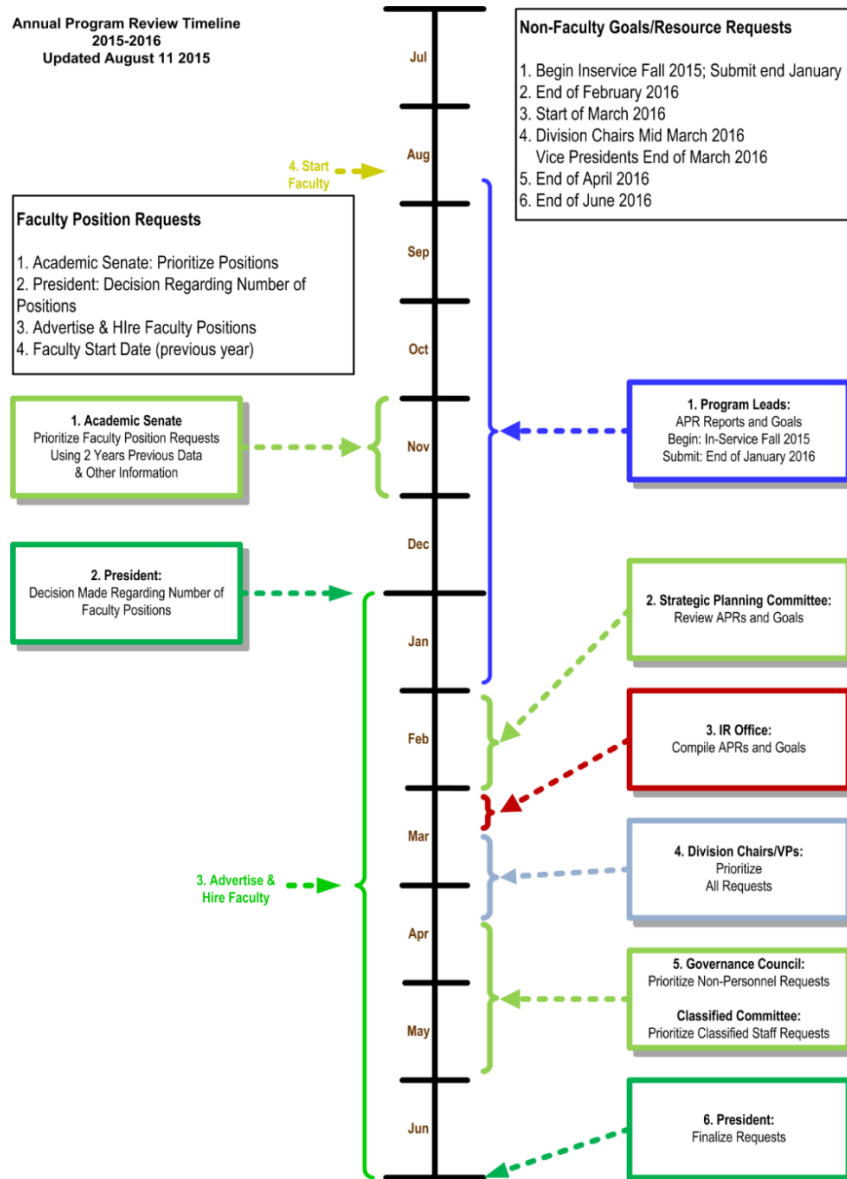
Annual Program Review Timeline
2015-2016
Updated August 11 2015

Non-Faculty Goals/Resource Requests

1. Begin Inservice Fall 2015; Submit end January
2. End of February 2016
3. Start of March 2016
4. Division Chairs Mid March 2016
Vice Presidents End of March 2016
5. End of April 2016
6. End of June 2016

Jul

Aug

4. Start Faculty

Faculty Position Requests

1. Academic Senate: Prioritize Positions
2. President: Decision Regarding Number of Positions
3. Advertise & HIre Faculty Positions
4. Faculty Start Date (previous year)

Sep

Oct

1. Academic Senate
Prioritize Faculty Position Requests Using 2 Years Previous Data & Other Information

Nov

1. Program Leads:
APR Reports and Goals
Begin: In-Service Fall 2015
Submit: End of January 2016

Dec

2. President:
Decision Made Regarding Number of Faculty Positions

Jan

2. Strategic Planning Committee:
Review APRs and Goals

Feb

3. IR Office:
Compile APRs and Goals

Mar

3. Advertise & Hire Faculty

4. Division Chairs/VPs:
Prioritize
All Requests

Apr

5. Governance Council:
Prioritize Non-Personnel Requests

Classified Committee:
Prioritize Classified Staff Requests

May

Jun

6. President:
Finalize Requests